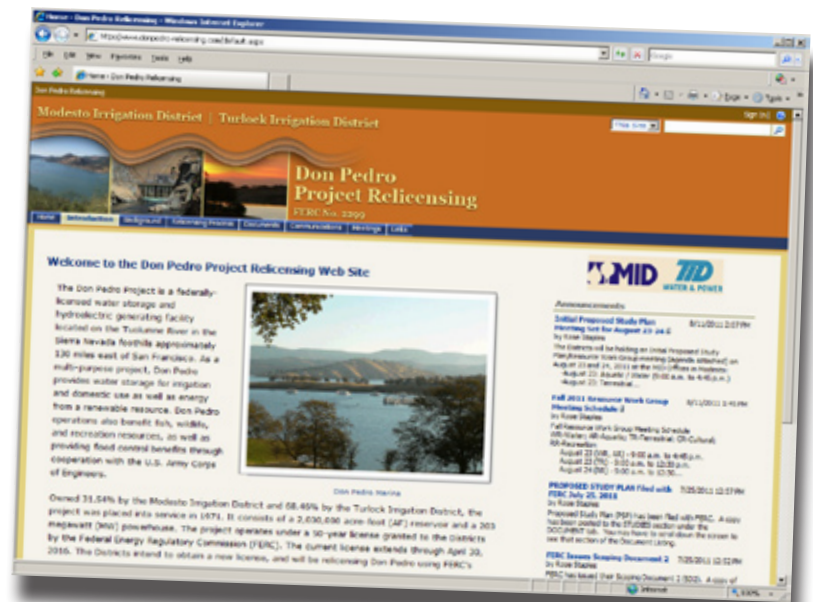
Home - Don Pedro Relicensing - Windows Internet Explorer

https://www.donpedro-relicensing.com/default.aspx

File Edit View Favorites Tools Help

Home - Don Pedro Relicensing

Page Tools

Don Pedro Relicensing

Modesto Irrigation District | Turlock Irrigation District

Sign In

This Site

Don Pedro
Project Relicensing
FERC No. 2299

Home | Introduction | Background | Relicensing Process | Documents | Communications | Meetings | Links

Welcome to the Don Pedro Project Relicensing Web Site

The Don Pedro Project is a federally-licensed water storage and hydroelectric generating facility located on the Tuolumne River in the Sierra Nevada foothills approximately 130 miles east of San Francisco. As a multi-purpose project, Don Pedro provides water storage for irrigation and domestic use as well as energy from a renewable resource. Don Pedro operations also benefit fish, wildlife, and recreation resources, as well as providing flood control benefits through cooperation with the U.S. Army Corps of Engineers.

Don Pedro Marina

Owned 31.54% by the Modesto Irrigation District and 68.46% by the Turlock Irrigation District, the project was placed into service in 1971. It consists of a 2,030,000 acre-foot (AF) reservoir and a 203 megawatt (MW) powerhouse. The project operates under a 50-year license granted to the Districts by the Federal Energy Regulatory Commission (FERC). The current license extends through April 30, 2016. The Districts intend to obtain a new license, and will be relicensing Don Pedro using FERC's

MID TID WATER & POWER

Announcements

Initial Proposed Study Plan Meeting Set for August 23 and 24 8/11/2011 2:07 PM
by Rose Staples
The Districts will be holding an Initial Proposed Study Plan/Resource Work Group meeting [agenda attached] on August 23 and 24, 2011 at the MID offices in Modesto.
August 23: Aquatic / Water (9:00 a.m. to 4:45 p.m.)
August 23: Terrestrial...

Fall 2011 Resource Work Group Meeting Schedule 8/11/2011 1:41 PM
by Rose Staples
Fall Resource Work Group Meeting Schedule
WR-Water; AR-Aquatic; TR-Terrestrial; CR-Cultural; RA-Recreation
August 23 (WR, AR) - 9:00 a.m. to 4:45 p.m.
August 23 (TR) - 9:00 a.m. to 12:30 p.m.
August 24 (RA) - 9:00 a.m. to 12:30...

PROPOSED STUDY PLAN Filed with FERC July 25, 2011 7/25/2011 12:57 PM
by Rose Staples
Proposed Study Plan (PSP) has been filed with FERC. A copy has been posted to the STUDIES section under the DOCUMENT tab. You may have to scroll down the screen to see that section of the Document Listing.

FERC Issues Scoping Document 2 7/25/2011 12:02 PM
by Rose Staples
FERC has issued their Scoping Document 2 (SD2). A copy of

Internet 100%